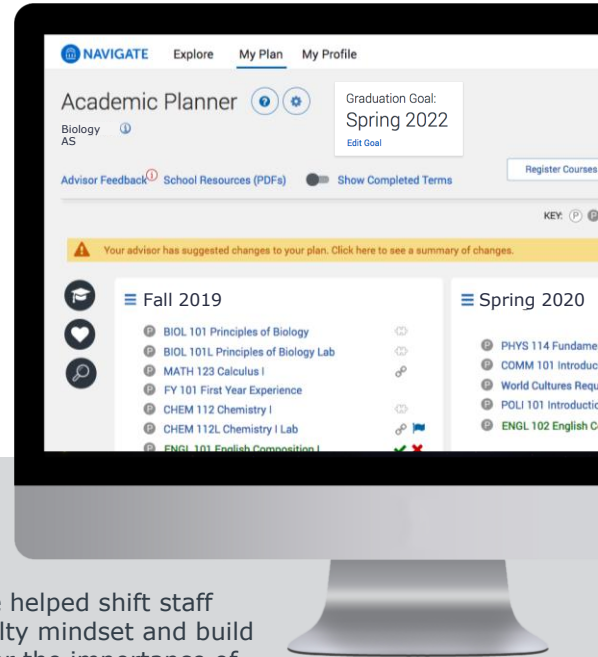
NAVIGATE Explore My Plan My Profile

Academic Planner

Biology AS

Graduation Goal:
Spring 2022
Edit Goal

Register Courses

Advisor Feedback School Resources (PDFs) Show Completed Terms

KEY: P P

Your advisor has suggested changes to your plan. Click here to see a summary of changes.

≡ Fall 2019

BIOL 101 Principles of Biology
BIOL 101L Principles of Biology Lab
MATH 123 Calculus I
FY 101 First Year Experience
CHEM 112 Chemistry I
CHEM 112L Chemistry I Lab
ENGL 101 English Composition I

≡ Spring 2020

PHYS 114 Fundame
COMM 101 Introduc
World Cultures Requ
POLI 101 Introductio
ENGL 102 English C

e helped shift staff
lty mindset and build
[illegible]